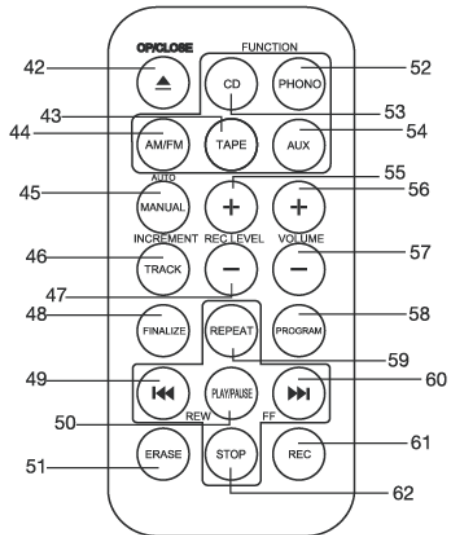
OP/CLOSE
FUNCTION
42
CD
PHONO
52
43
53
44
AM/FM
TAPE
AUX
54
AUTO
55
45
MANUAL
+
+
56
INCREMENT
REC LEVEL
VOLUME
46
TRACK
−
−
57
47
48
FINALIZE
REPEAT
PROGRAM
58
59
49
PLAY/PAUSE
60
50
REW
FF
51
ERASE
STOP
REC
61
62